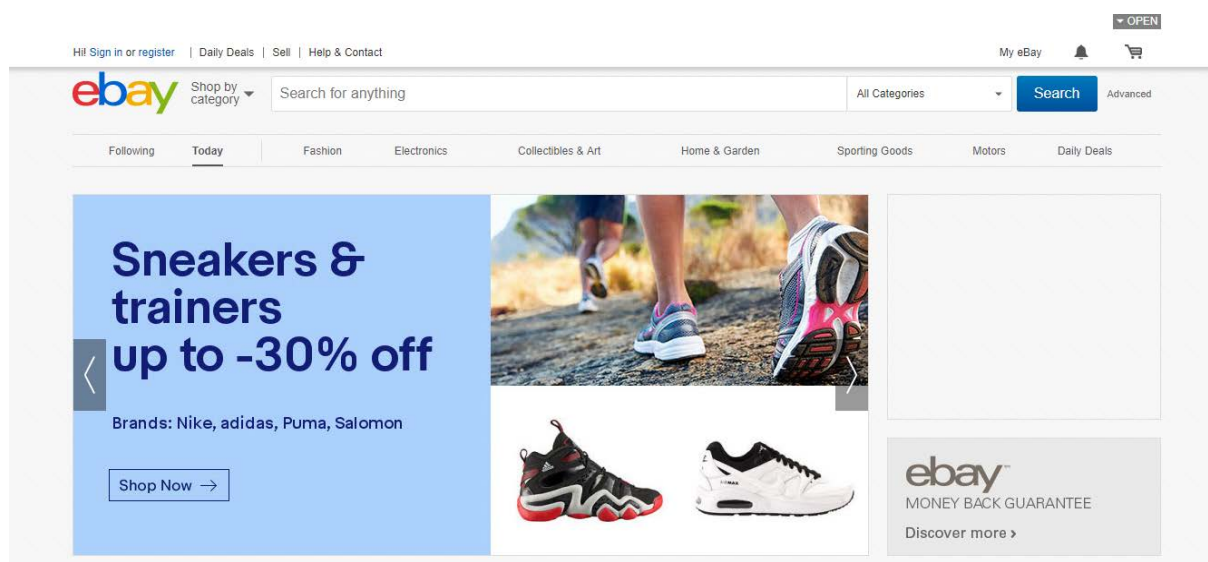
▾ OPEN

Hi! Sign in or register | Daily Deals | Sell | Help & Contact

My eBay

ebay

Shop by category

Search for anything

All Categories

Search

Advanced

Following | Today | Fashion | Electronics | Collectibles & Art | Home & Garden | Sporting Goods | Motors | Daily Deals

Sneakers & trainers up to -30% off

Brands: Nike, adidas, Puma, Salomon

Shop Now →

ebay

MONEY BACK GUARANTEE

Discover more ›